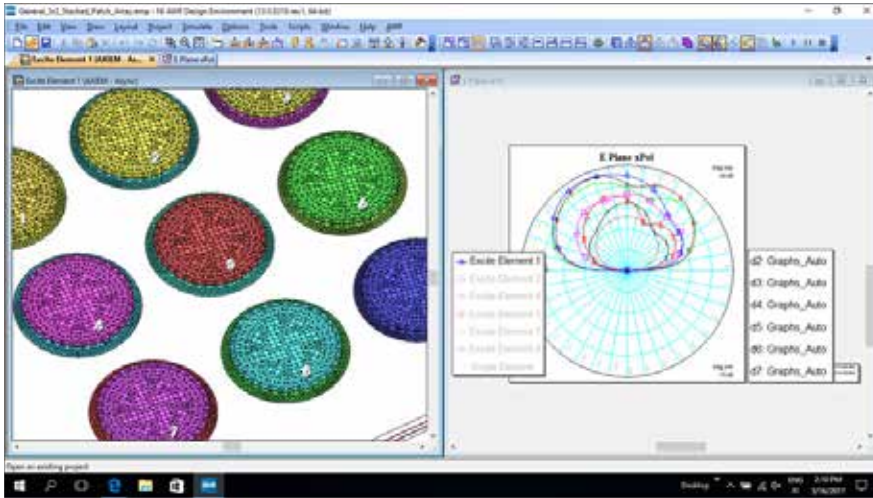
General_3x3_Stacked_Patch_Array.emp - NI AWR Design Environment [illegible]

File Edit View Draw Layout Project Simulate Options Tools Scripts Window Help AWR

Excite Element 1 (AXIEM - Async)

E Plane xPol

E Plane xPol

2
6
1
5
4
8
7
3

Excite Element 1
Excite Element 2
Excite Element 3
Excite Element 4
Excite Element 5
Excite Element 6
Excite Element 7

d2: Grapho_Auto
d3: Grapho_Auto
d4: Grapho_Auto
d5: Grapho_Auto
d6: Grapho_Auto
d7: Grapho_Auto

Open an existing project

Desktop
2:10 PM
3/16/2017